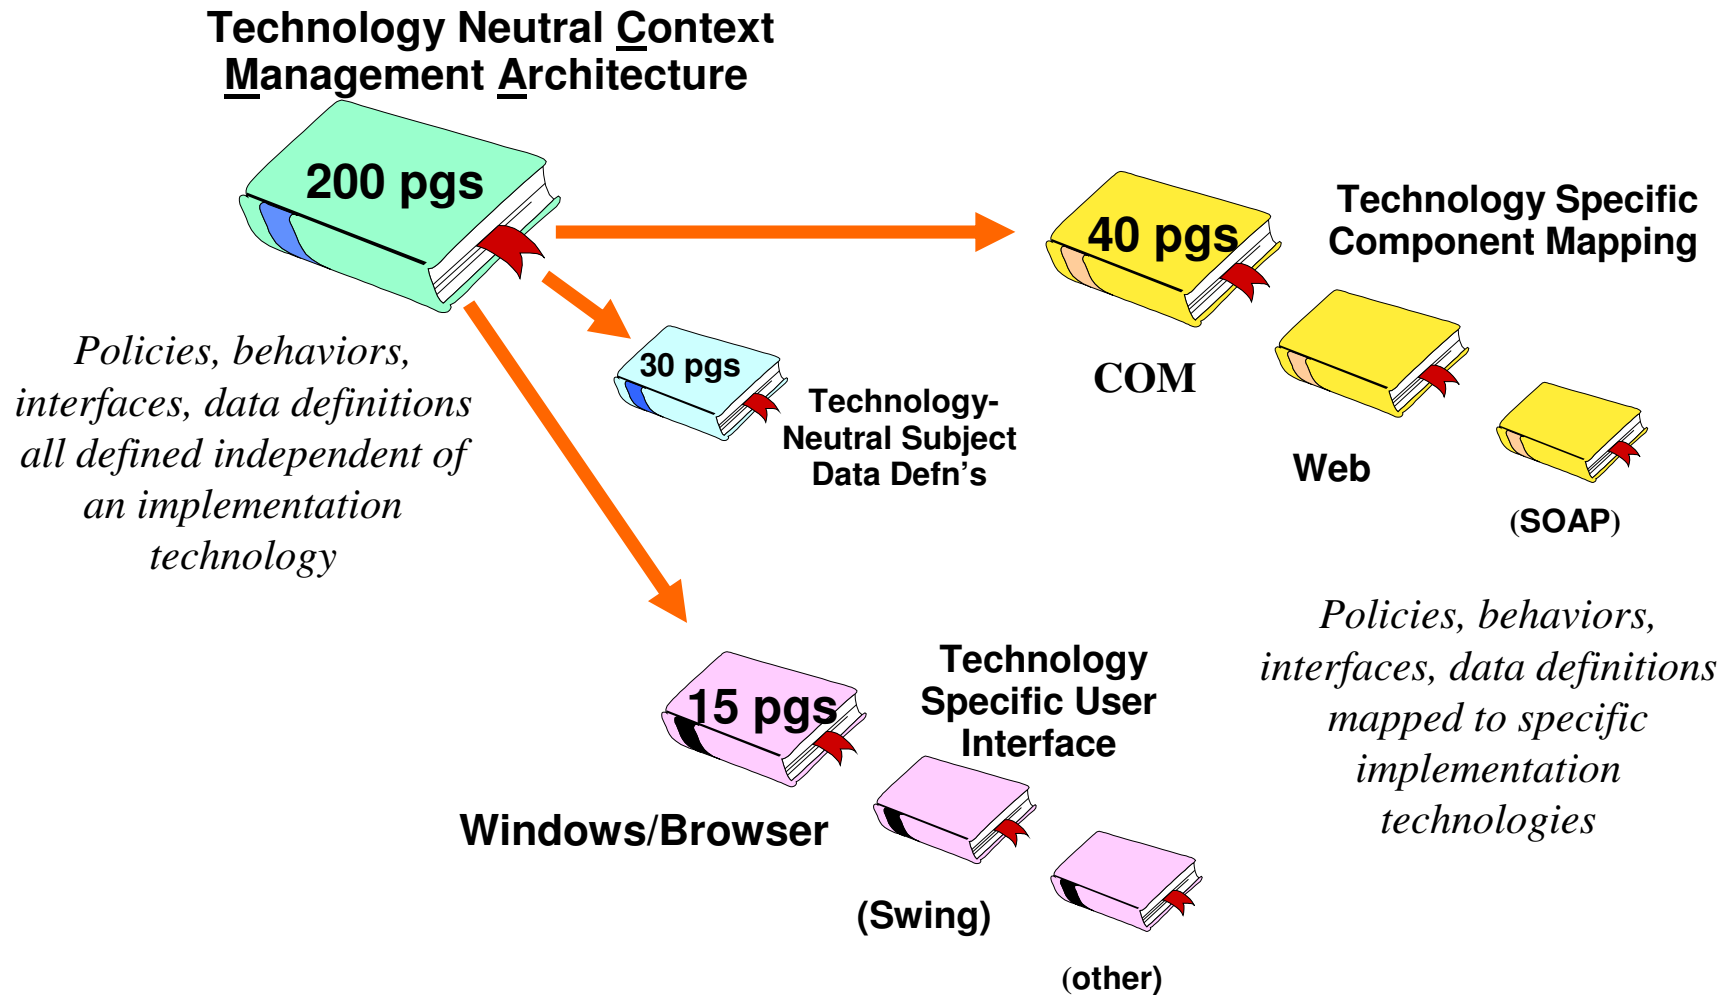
Technology Neutral Context Management Architecture

200 pgs

Policies, behaviors, interfaces, data definitions all defined independent of an implementation technology

30 pgs

Technology-Neutral Subject Data Defn's

40 pgs

Technology Specific Component Mapping

COM

Web

(SOAP)

Policies, behaviors, interfaces, data definitions mapped to specific implementation technologies

15 pgs

Technology Specific User Interface

Windows/Browser

(Swing)

(other)